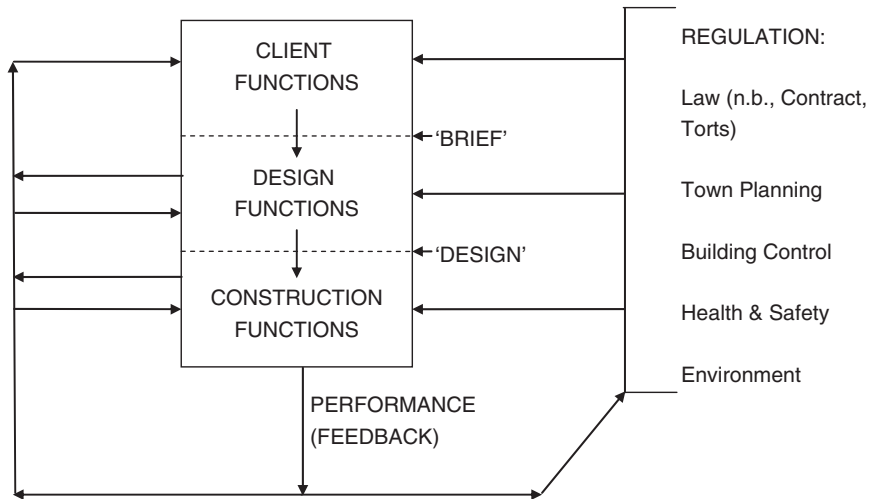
CLIENT FUNCTIONS

'BRIEF'

DESIGN FUNCTIONS

'DESIGN'

CONSTRUCTION FUNCTIONS

PERFORMANCE (FEEDBACK)

REGULATION:

Law (n.b., Contract, Torts)

Town Planning

Building Control

Health & Safety

Environment